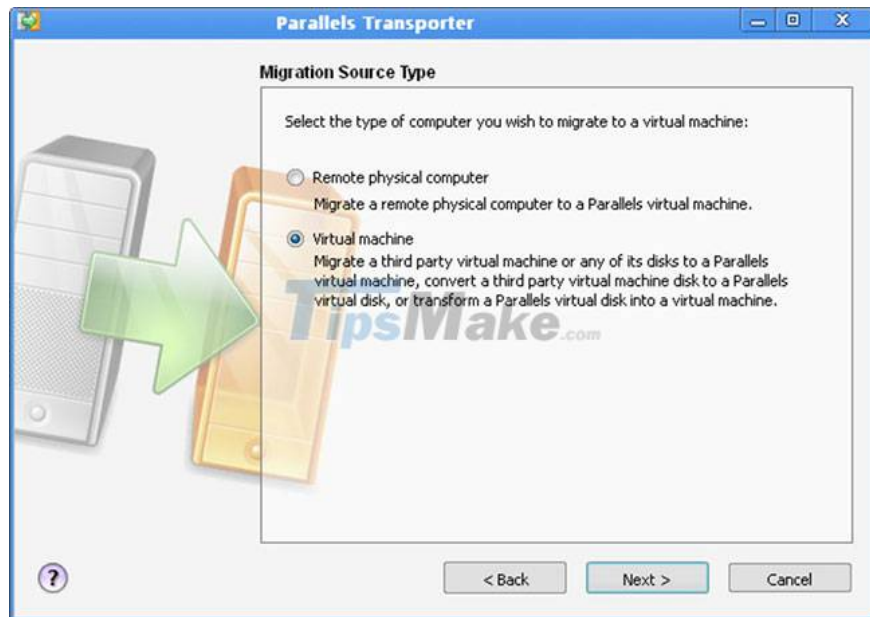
Parallels Transporter

Migration Source Type

Select the type of computer you wish to migrate to a virtual machine:

Remote physical computer
Migrate a remote physical computer to a Parallels virtual machine.

Virtual machine
Migrate a third party virtual machine or any of its disks to a Parallels virtual machine, convert a third party virtual machine disk to a Parallels virtual disk, or transform a Parallels virtual disk into a virtual machine.

TipsMake.com

?

< Back

Next >

Cancel